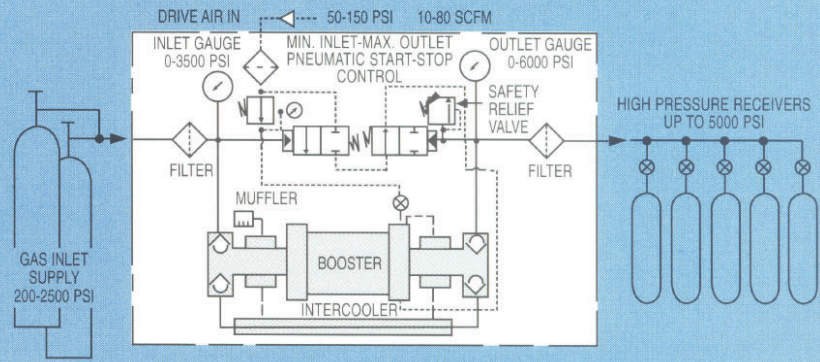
DRIVE AIR IN

50-150 PSI

10-80 SCFM

INLET GAUGE
0-3500 PSI

MIN. INLET-MAX. OUTLET
PNEUMATIC START-STOP
CONTROL

OUTLET GAUGE
0-6000 PSI

SAFETY
RELIEF
VALVE

HIGH PRESSURE RECEIVERS
UP TO 5000 PSI

FILTER

FILTER

MUFFLER

BOOSTER

INTERCOOLER

GAS INLET
SUPPLY
200-2500 PSI